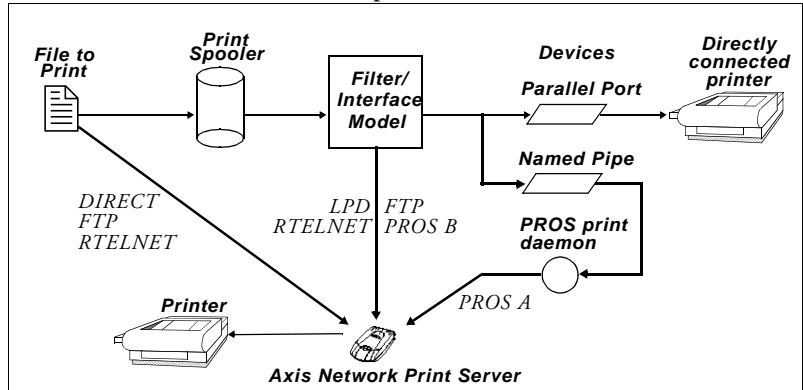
File to Print

Print Spooler

Filter/ Interface Model

Devices

Directly connected printer

Parallel Port

Named Pipe

DIRECT
FTP
RTELNET

LPD FTP
RTELNET PROS B

PROS print daemon

PROS A

Printer

Axis Network Print Server